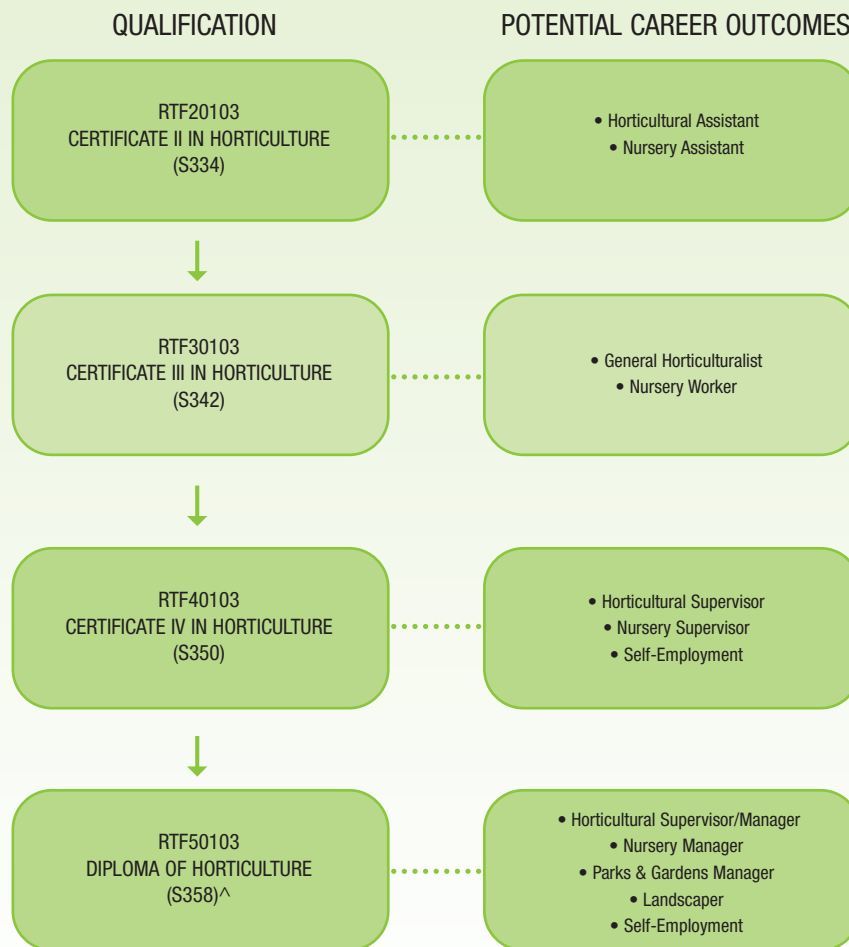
QUALIFICATION

POTENTIAL CAREER OUTCOMES

RTF20103
CERTIFICATE II IN HORTICULTURE
(S334)

• Horticultural Assistant
• Nursery Assistant

RTF30103
CERTIFICATE III IN HORTICULTURE
(S342)

• General Horticulturalist
• Nursery Worker

RTF40103
CERTIFICATE IV IN HORTICULTURE
(S350)

• Horticultural Supervisor
• Nursery Supervisor
• Self-Employment

RTF50103
DIPLOMA OF HORTICULTURE
(S358)^

• Horticultural Supervisor/Manager
• Nursery Manager
• Parks & Gardens Manager
• Landscaper
• Self-Employment